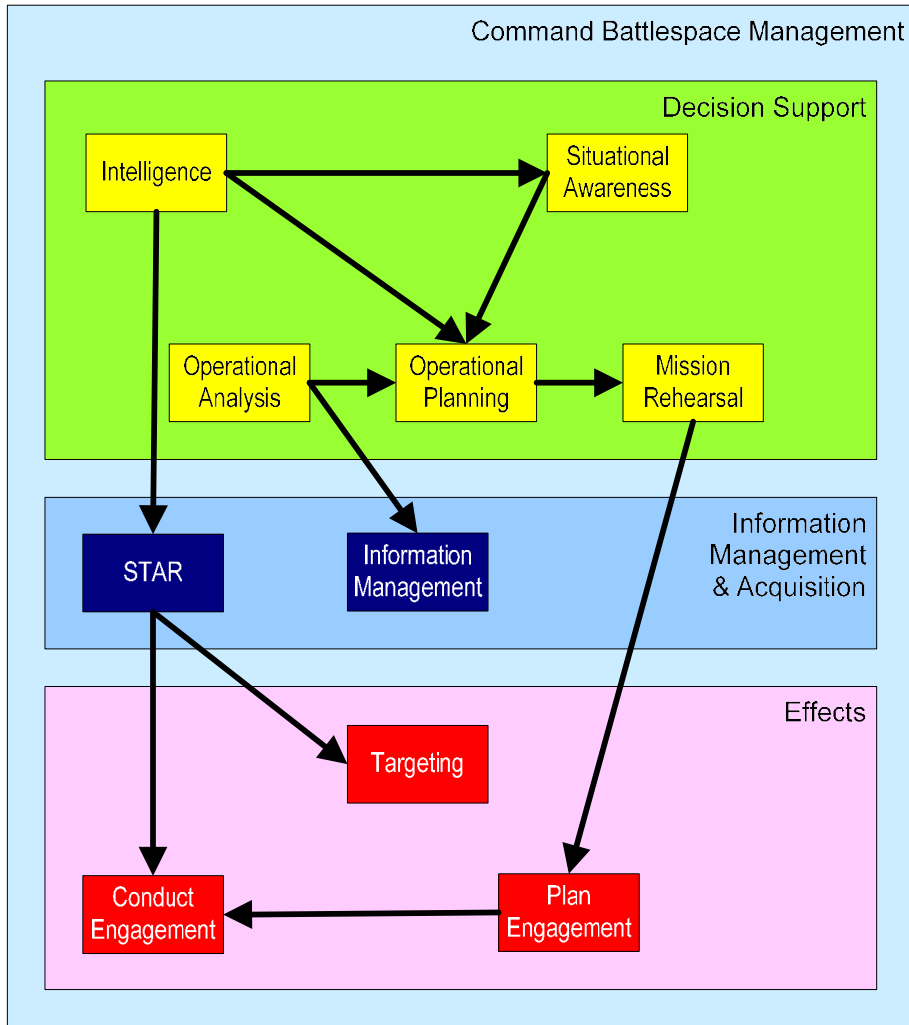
Command Battlespace Management

Decision Support

Intelligence

Situational Awareness

Operational Analysis

Operational Planning

Mission Rehearsal

Information Management & Acquisition

STAR

Information Management

Effects

Targeting

Conduct Engagement

Plan Engagement